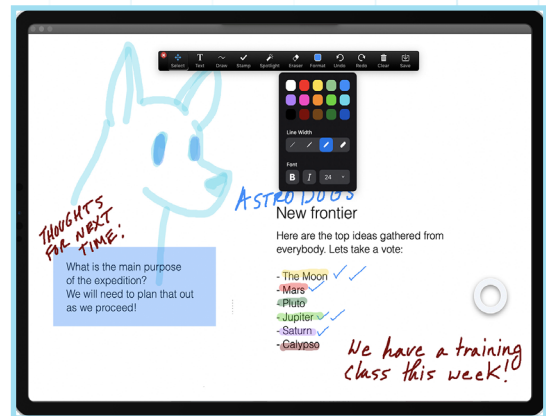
Select Text Draw Stamp Spotlight Eraser Format Undo Redo Clear Save

Line Width

Font

B I 24

ASTRO DOGS

New frontier

Here are the top ideas gathered from everybody. Lets take a vote:

- The Moon
- Mars
- Pluto
- Jupiter
- Saturn
- Calypso

THOUGHTS FOR NEXT TIME:

What is the main purpose of the expedition?
We will need to plan that out as we proceed!

We have a training class this week!